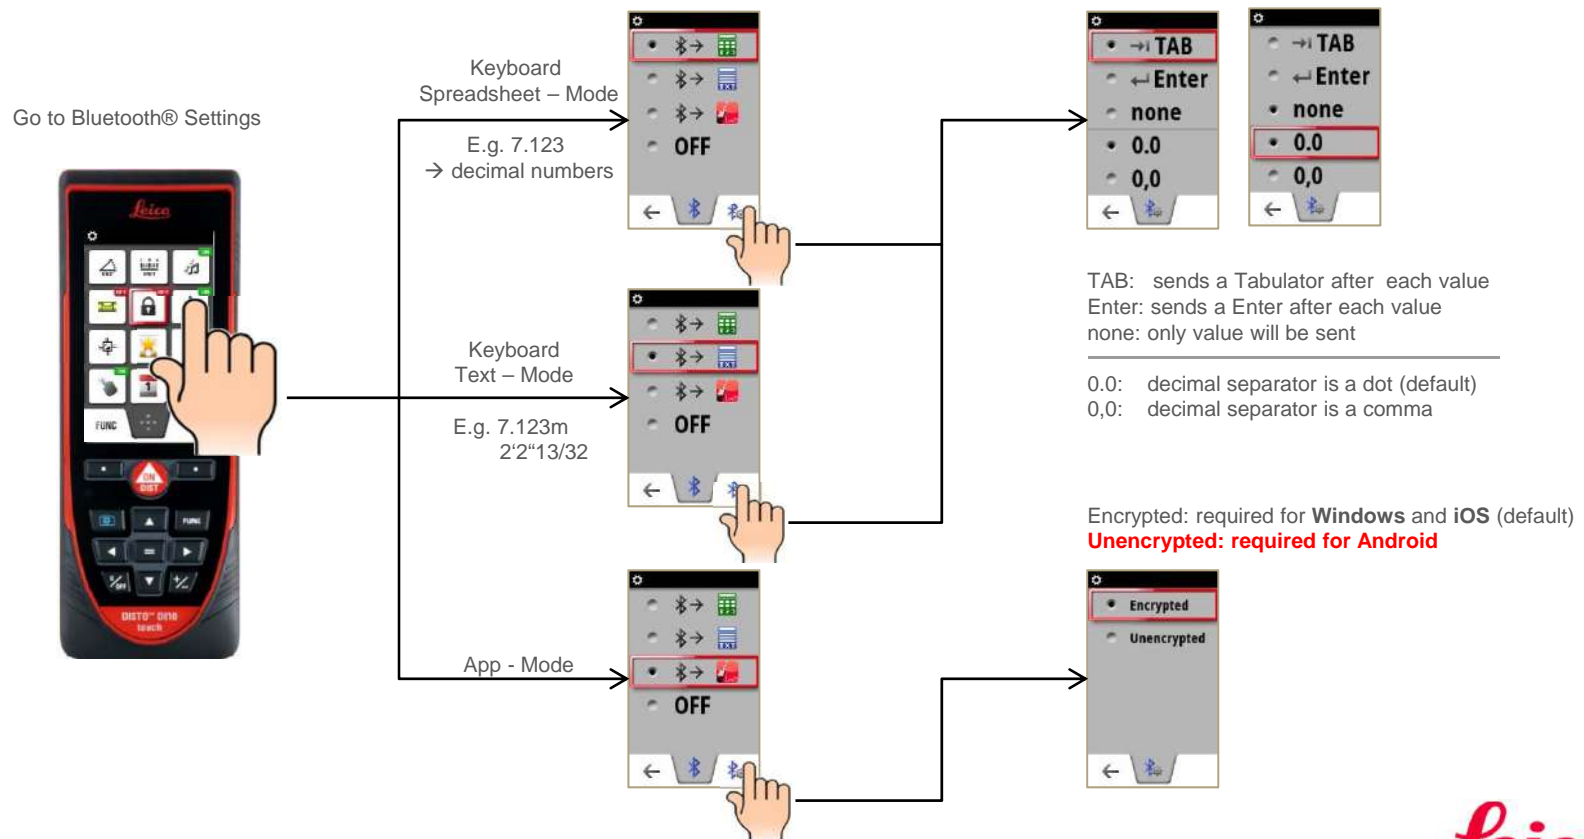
Go to Bluetooth® Settings

Leica

FUNC

ON DIST

FUNC

DISTO D810 touch

Keyboard Spreadsheet – Mode

E.g. 7.123 → decimal numbers

OFF

Keyboard Text – Mode

E.g. 7.123m 2'2"13/32

OFF

App - Mode

OFF

TAB
Enter
none
0.0
0,0

TAB
Enter
none
0.0
0,0

TAB: sends a Tabulator after each value
Enter: sends a Enter after each value
none: only value will be sent

0.0: decimal separator is a dot (default)
0,0: decimal separator is a comma

Encrypted: required for **Windows** and **iOS** (default)
Unencrypted: required for Android

Encrypted
Unencrypted